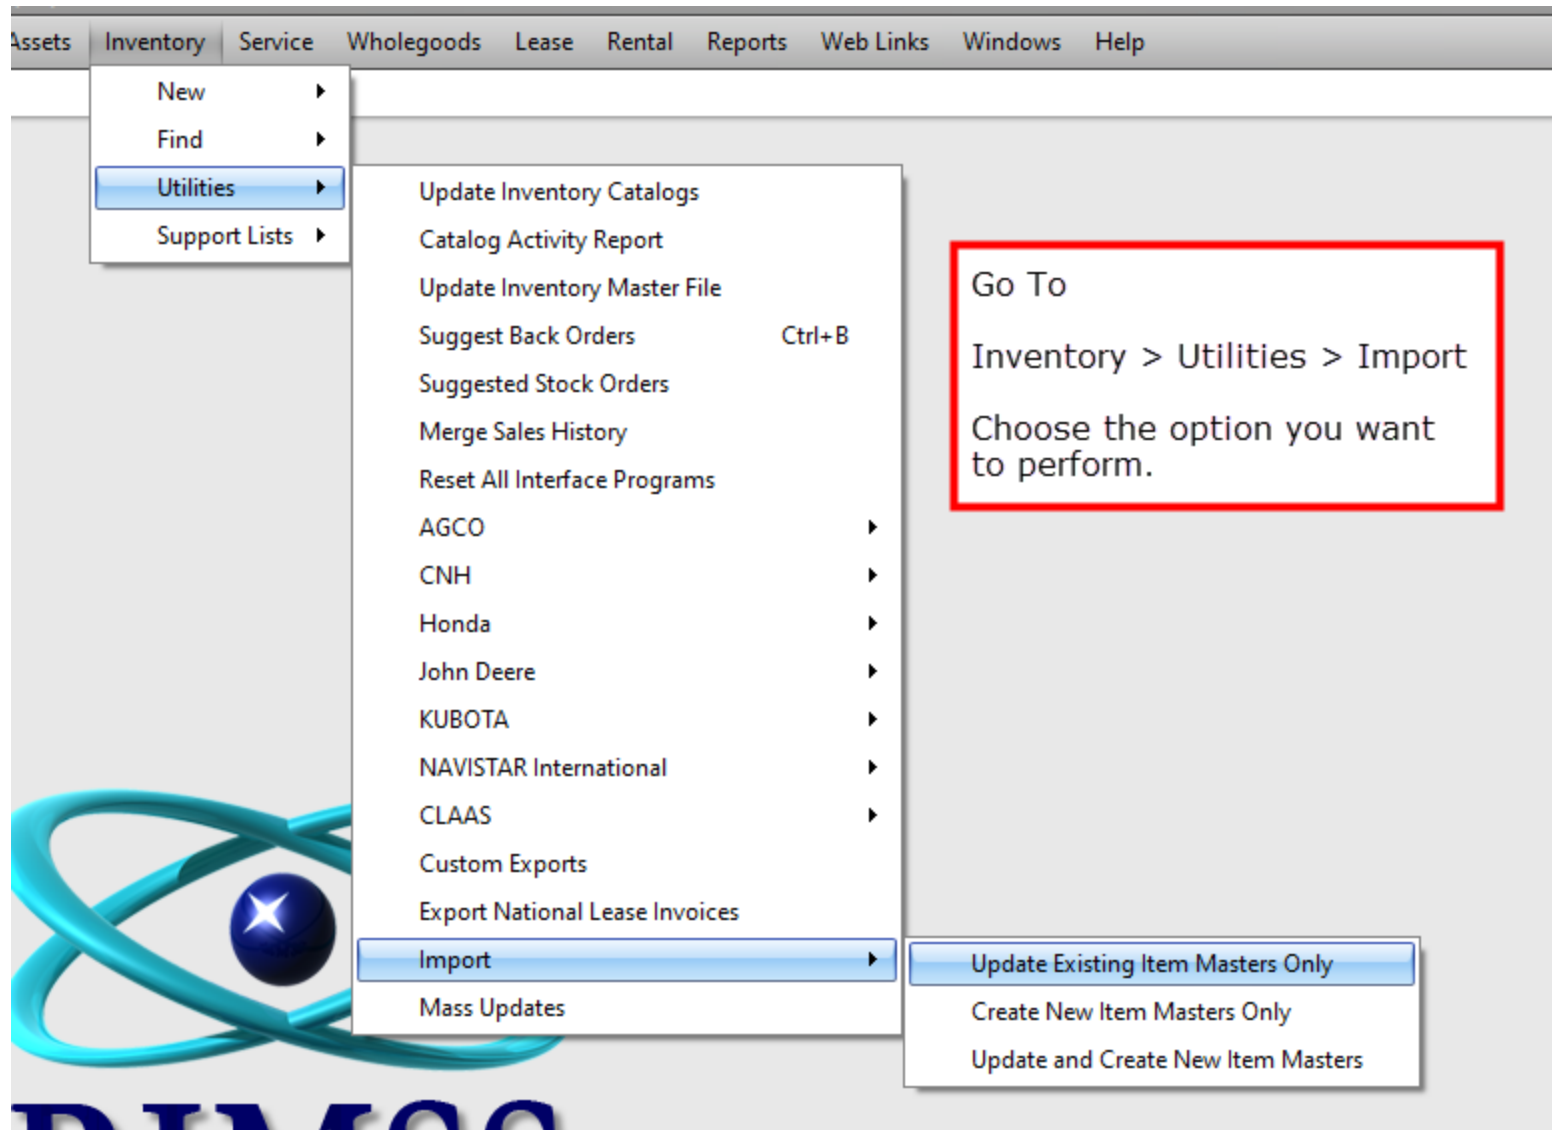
Assets Inventory Service Wholegoods Lease Rental Reports Web Links Windows Help

New
Find
Utilities
Support Lists

Update Inventory Catalogs
Catalog Activity Report
Update Inventory Master File
Suggest Back Orders Ctrl+B
Suggested Stock Orders
Merge Sales History
Reset All Interface Programs
AGCO
CNH
Honda
John Deere
KUBOTA
NAVISTAR International
CLAAS
Custom Exports
Export National Lease Invoices
Import
Mass Updates

Update Existing Item Masters Only
Create New Item Masters Only
Update and Create New Item Masters

Go To

Inventory > Utilities > Import

Choose the option you want to perform.

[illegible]